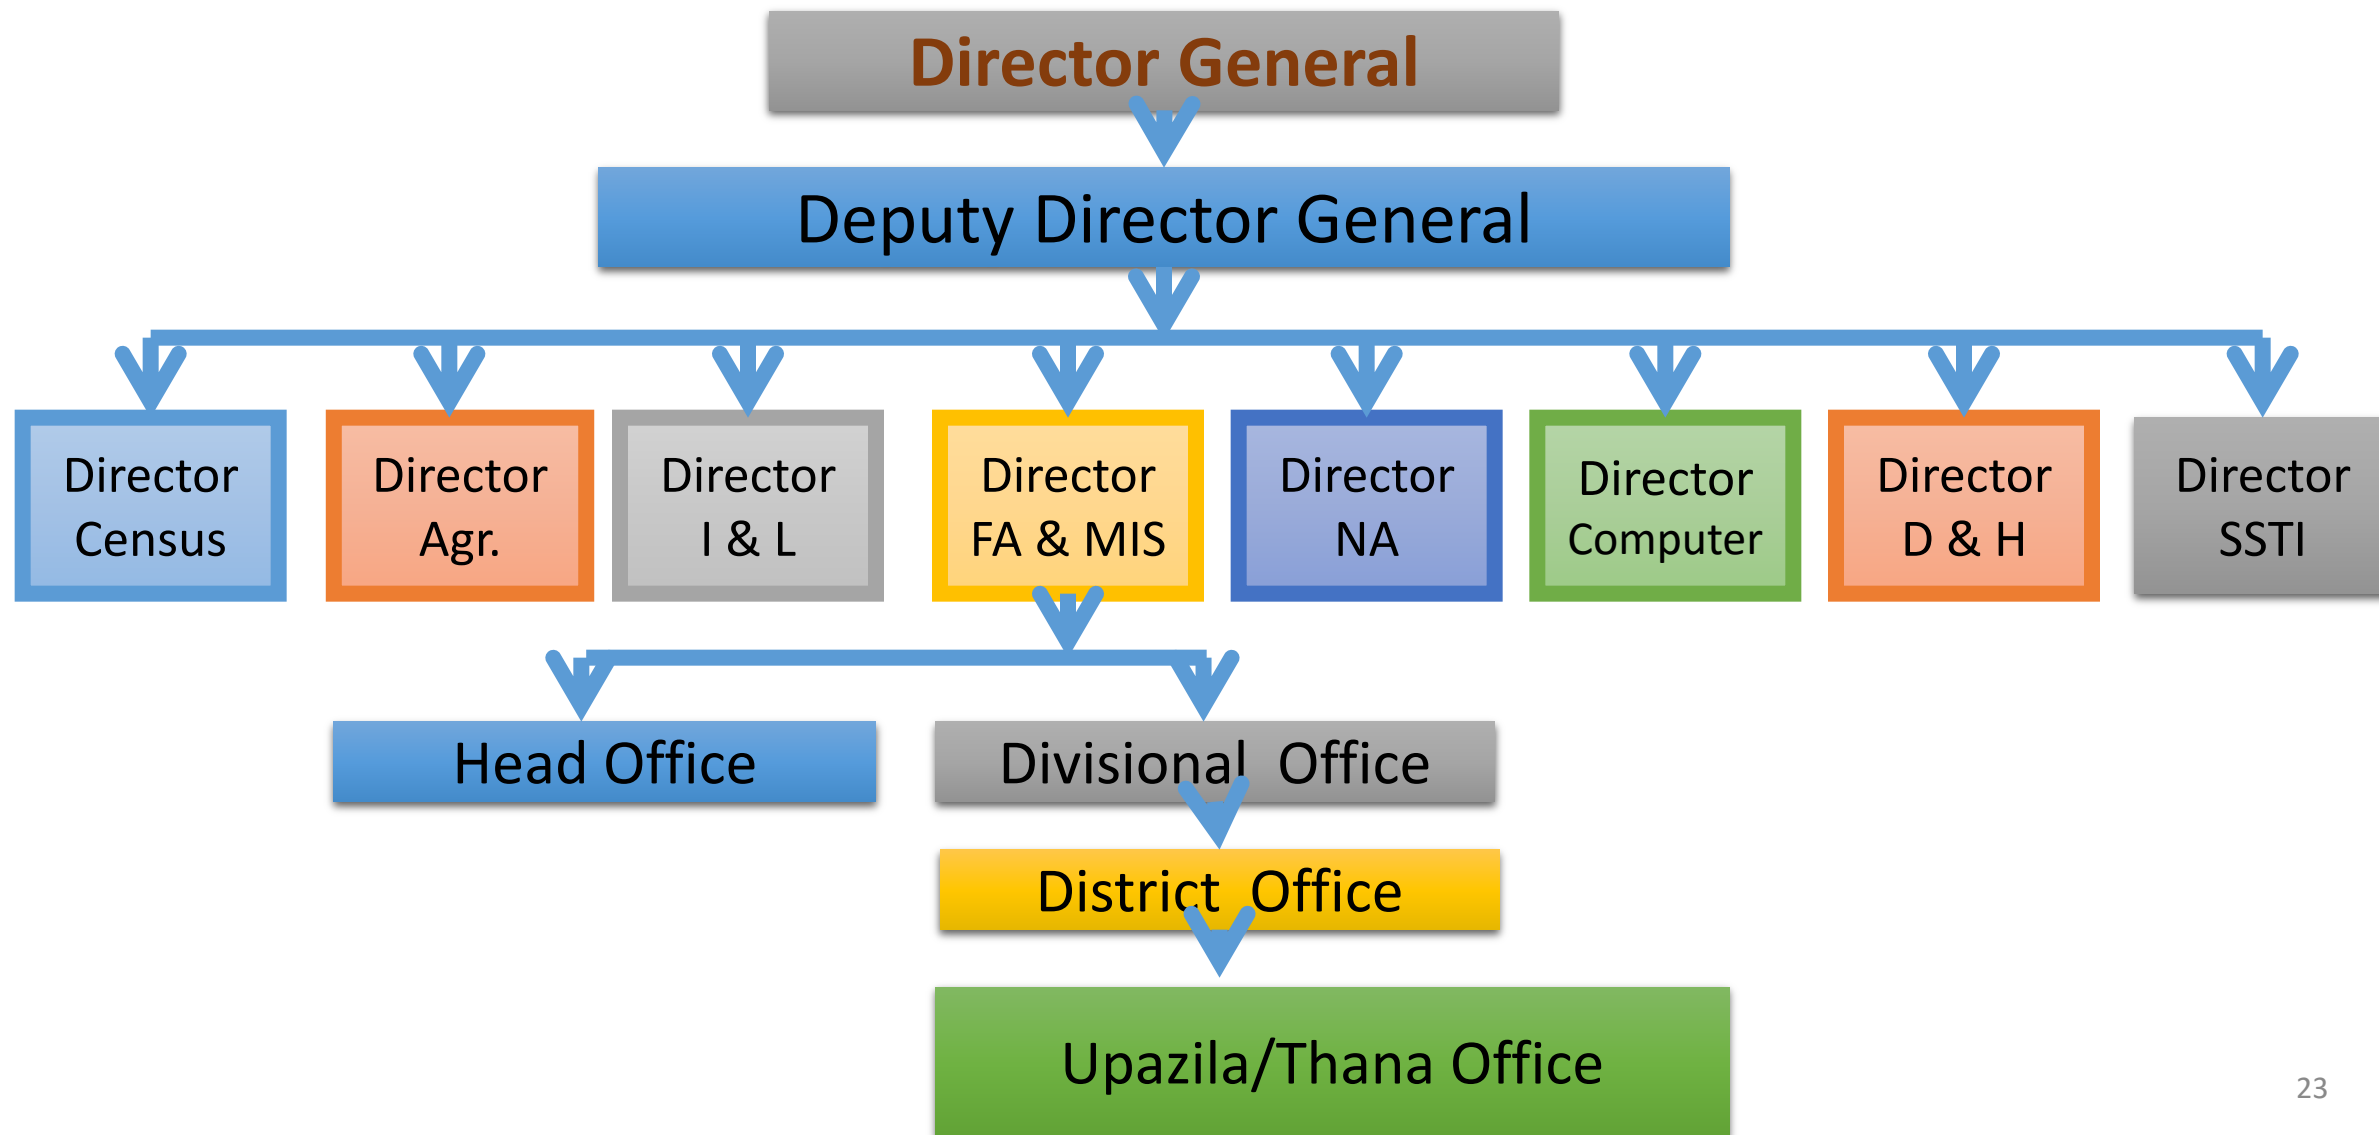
Director General

Deputy Director General

Director Census

Director Agr.

Director I & L

Director FA & MIS

Director NA

Director Computer

Director D & H

Director SSTI

Head Office

Divisional Office

District Office

Upazila/Thana Office

23